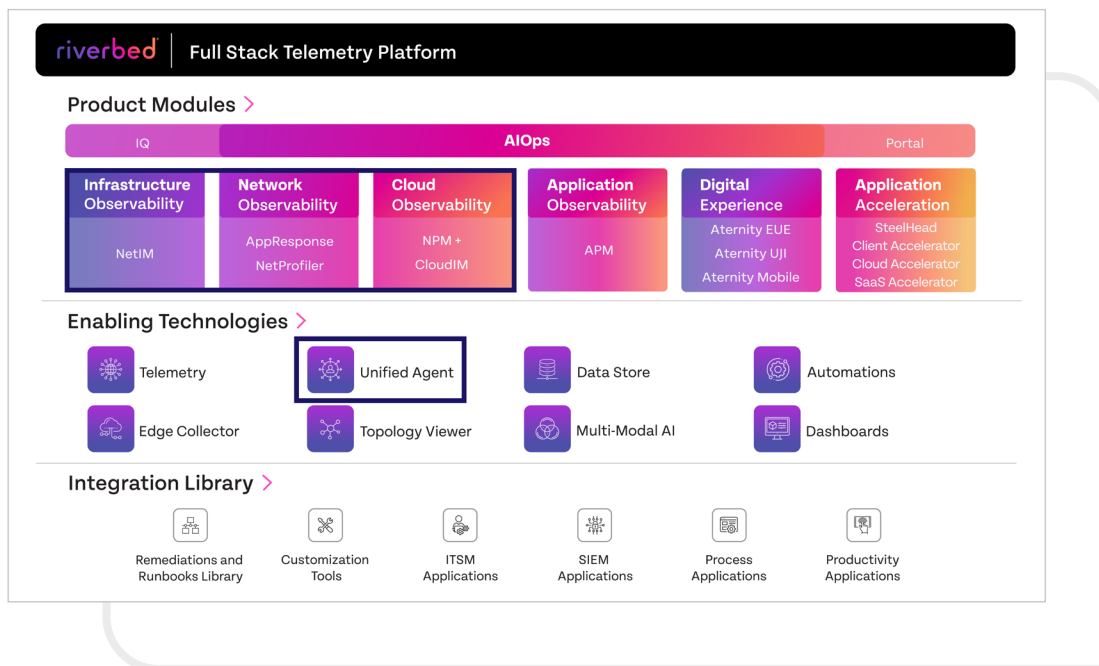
riverbed | Full Stack Telemetry Platform

Product Modules >

IQ AIOps Portal

| Infrastructure Observability | Network Observability | Cloud Observability | Application Observability | Digital Experience | Application Acceleration |
|---|---|---|---|---|---|
| NetIM | AppResponse NetProfiler | NPM + CloudIM | APM | Aternity EUE Aternity UJI Aternity Mobile | SteelHead Client Accelerator Cloud Accelerator SaaS Accelerator |

Enabling Technologies >

Telemetry
Unified Agent
Data Store
Automations
Edge Collector
Topology Viewer
Multi-Modal AI
Dashboards

Integration Library >

Remediations and Runbooks Library
Customization Tools
ITSM Applications
SIEM Applications
Process Applications
Productivity Applications